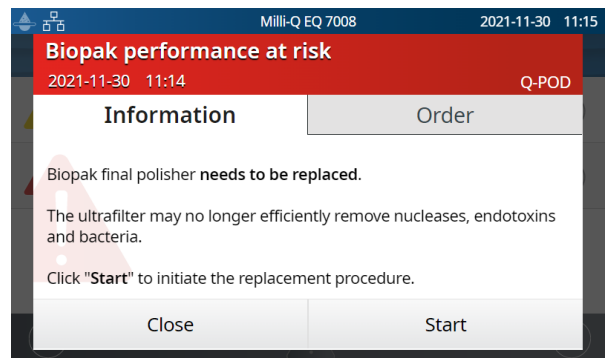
Milli-Q EQ 7008 2021-11-30 11:15

Biopak performance at risk

2021-11-30 11:14 Q-POD

Information

Order

Biopak final polisher needs to be replaced.

The ultrafilter may no longer efficiently remove nucleases, endotoxins and bacteria.

Click "Start" to initiate the replacement procedure.

Close

Start